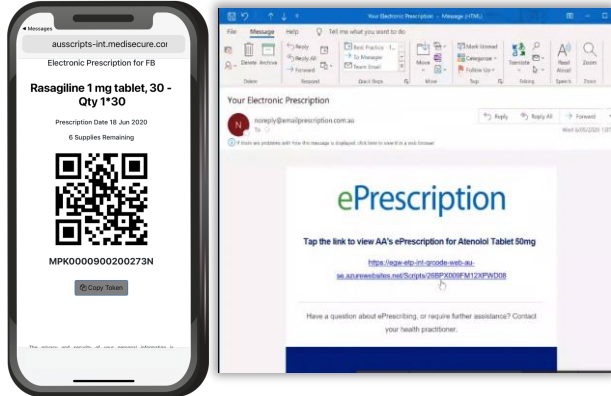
◂ Messages

ausscripts-int.medisecure.coı

Electronic Prescription for FB

Rasagiline 1 mg tablet, 30 - Qty 1*30

Prescription Date 18 Jun 2020

6 Supplies Remaining

MPK0000900200273N

Copy Token

The privacy and security of your personal information is

Your Electronic Prescription - Message (HTML)

File Message Help Tell me what you want to do

Delete Archive Reply Reply All Forward Best Practice To Manager Team Email Move Mark Unread Categorize Follow Up Translate Read Aloud Zoom

Delete Respond Quick Steps Move Tags Editing Speech Zoom

Your Electronic Prescription

N noreply@emailprescription.com.au

To

If there are problems with how this message is displayed, click here to view it in a web browser.

Reply Reply All Forward

Wed 6/05/2020 1:07

ePrescription

Tap the link to view AA's ePrescription for Atenolol Tablet 50mg

https://ega-etp-int-qnode-web-au-se.azurewebsites.net/Scripts/26BPX009FM12XPWD08

Have a question about ePrescribing, or require further assistance? Contact your health practitioner.